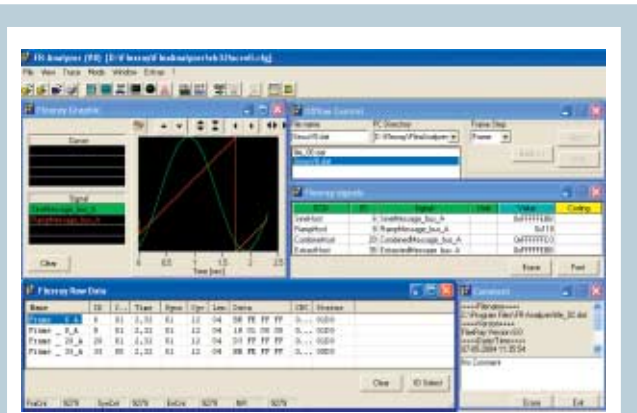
FR Analyzer (FR) [D:\Flexray\FRanalyzer\...]

File View Trace Mode Window Extras ?

Flexray Graphic

Cursor

Signal

SineMessage_bus_A
RampMessage_bus_A

Clear

Time [sec]

0 0.5 1 1.5 2 2.5

Offline Control

file name
PC Directory
Frame Step

Sinus18.dat
D:\Flexray\FRanalyzer
Frame

Flexray signals

| ECU | ID | Signal | Unit | Value | Coding |
|---|---|---|---|---|---|
| SineHost | 8 | SineMessage_bus_A | | 0xFFFFFE80 | |
| RampHost | 9 | RampMessage_bus_A | | 0x118 | |
| CombinedHost | 20 | CombinedMessage_bus_A | | 0xFFFFFED3 | |
| ExtractHost | 30 | ExtractedMessage_bus_A | | 0xFFFFFF80 | |

Erase Find

Flexray Raw Data

| Name | ID | C... | Time | Sync | Cyc | Len | Data | CRC | Status |
|---|---|---|---|---|---|---|---|---|---|
| Frame _ 8_A | 8 | 01 | 2,31 | 01 | 12 | 04 | 80 FE FF FF | 3... | 0x00 |
| Frame _ 9_A | 9 | 01 | 2,31 | 01 | 12 | 04 | 18 01 00 00 | 3... | 0x00 |
| Frame _ 20_A | 20 | 01 | 2,31 | 01 | 12 | 04 | D3 FE FF FF | 3... | 0x00 |
| Frame _ 30_A | 30 | 01 | 2,31 | 01 | 12 | 04 | 80 FE FF FF | 3... | 0x00 |

Clear ID Select

Comment

----Filename----
C:\Program Files\FR Analyser\file_30.dat
----Version----
FilePlay Version 0.0
----Date/Time----
07.05.2004 11:35:54

No Comment

Erase Exit